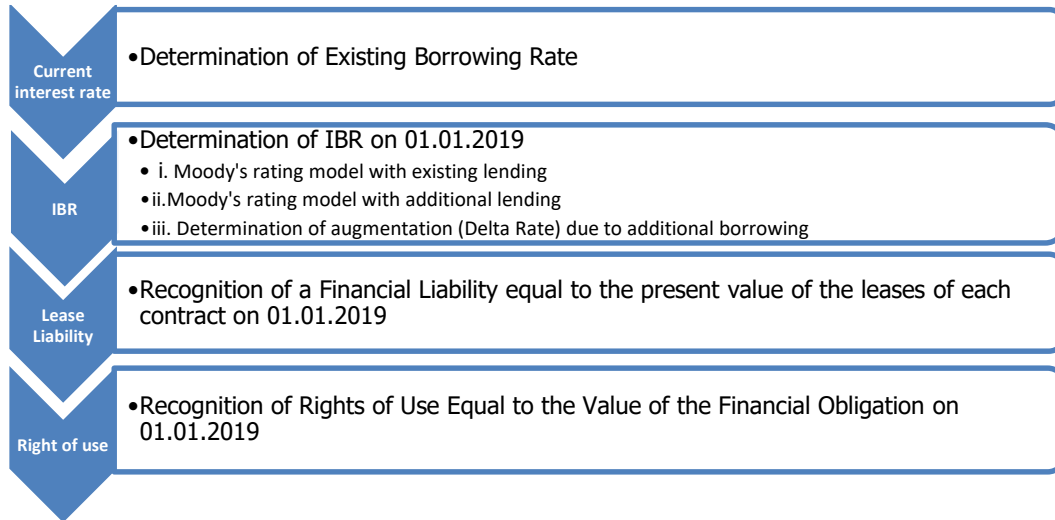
Current interest rate

•Determination of Existing Borrowing Rate

IBR

•Determination of IBR on 01.01.2019
• i. Moody's rating model with existing lending
•ii.Moody's rating model with additional lending
•iii. Determination of augmentation (Delta Rate) due to additional borrowing

Lease Liability

•Recognition of a Financial Liability equal to the present value of the leases of each contract on 01.01.2019

Right of use

•Recognition of Rights of Use Equal to the Value of the Financial Obligation on 01.01.2019